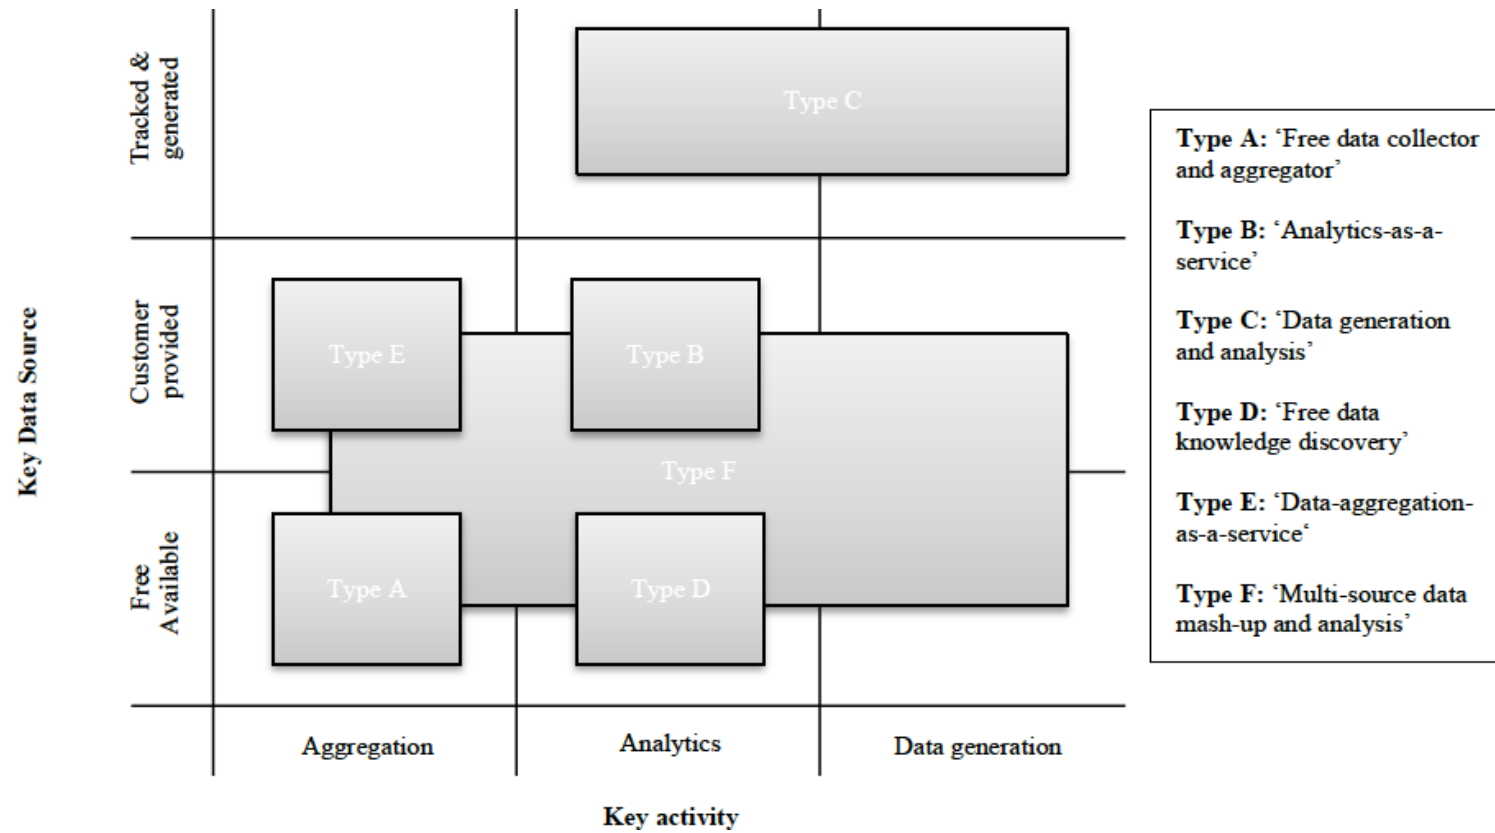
Key Data Source

Tracked & generated

Customer provided

Free Available

Type C

Type E

Type B

Type F

Type A

Type D

Aggregation

Analytics

Data generation

Key activity

**Type A:** 'Free data collector and aggregator'

**Type B:** 'Analytics-as-a-service'

**Type C:** 'Data generation and analysis'

**Type D:** 'Free data knowledge discovery'

**Type E:** 'Data-aggregation-as-a-service'

**Type F:** 'Multi-source data mash-up and analysis'